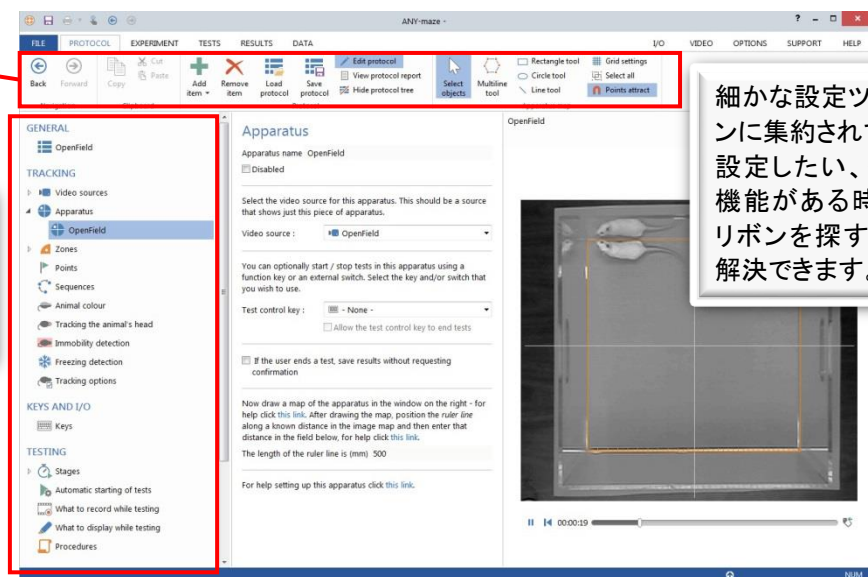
ANY-maze -

? – □ ×

FILE PROTOCOL EXPERIMENT TESTS RESULTS DATA I/O VIDEO OPTIONS SUPPORT HELP

Back Forward Copy Cut Paste Add item Remove item Load protocol Save protocol Edit protocol View protocol report Hide protocol tree Select objects Multiline tool Rectangle tool Circle tool Line tool Grid settings Select all Points attract

細かな設定ツ
ンに集約され
設定したい、
機能がある時
リボンを探す
解決できます

GENERAL
OpenField

TRACKING
Video sources
Apparatus
OpenField
Zones
Points
Sequences
Animal colour
Tracking the animal's head
Immobility detection
Freezing detection
Tracking options

KEYS AND I/O
Keys

TESTING
Stages
Automatic starting of tests
What to record while testing
What to display while testing
Procedures

Apparatus

Apparatus name OpenField
Disabled

Select the video source for this apparatus. This should be a source that shows just this piece of apparatus.

Video source : OpenField

You can optionally start / stop tests in this apparatus using a function key or an external switch. Select the key and/or switch that you wish to use.

Test control key : - None -
Allow the test control key to end tests

If the user ends a test, save results without requesting confirmation

Now draw a map of the apparatus in the window on the right - for help click this link. After drawing the map, position the ruler line along a known distance in the image map and then enter that distance in the field below, for help click this link.

The length of the ruler line is (mm) 500

For help setting up this apparatus click this link.

OpenField

00:00:19

NUM